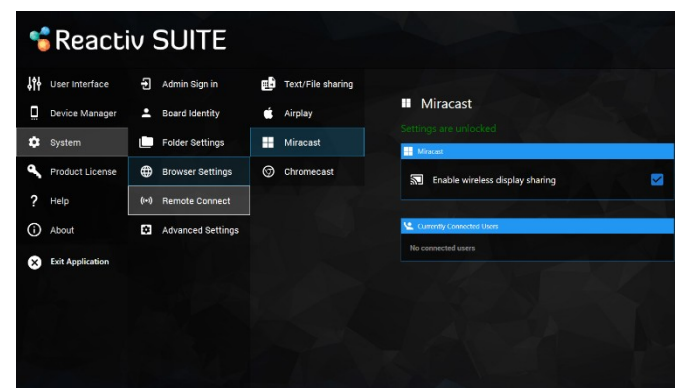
Reactiv SUITE

User Interface
Device Manager
System
Product License
Help
About
Exit Application

Admin Sign in
Board Identity
Folder Settings
Browser Settings
Remote Connect
Advanced Settings

Text/File sharing
Airplay
Miracast
Chromecast

Miracast

Settings are unlocked

Miracast

Enable wireless display sharing

Currently Connected Users

No connected users